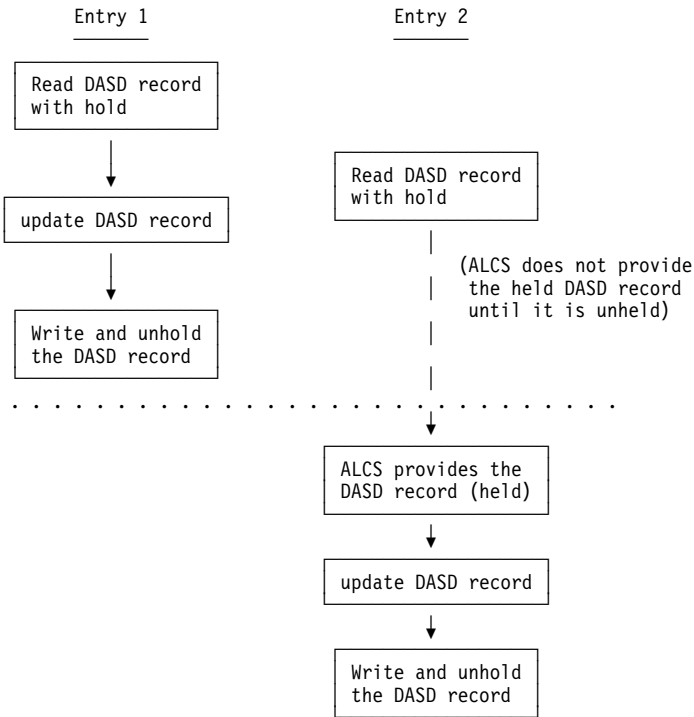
Entry 1

Entry 2

Read DASD record with hold

update DASD record

Write and unhold the DASD record

Read DASD record with hold

(ALCS does not provide the held DASD record until it is unheld)

ALCS provides the DASD record (held)

update DASD record

Write and unhold the DASD record